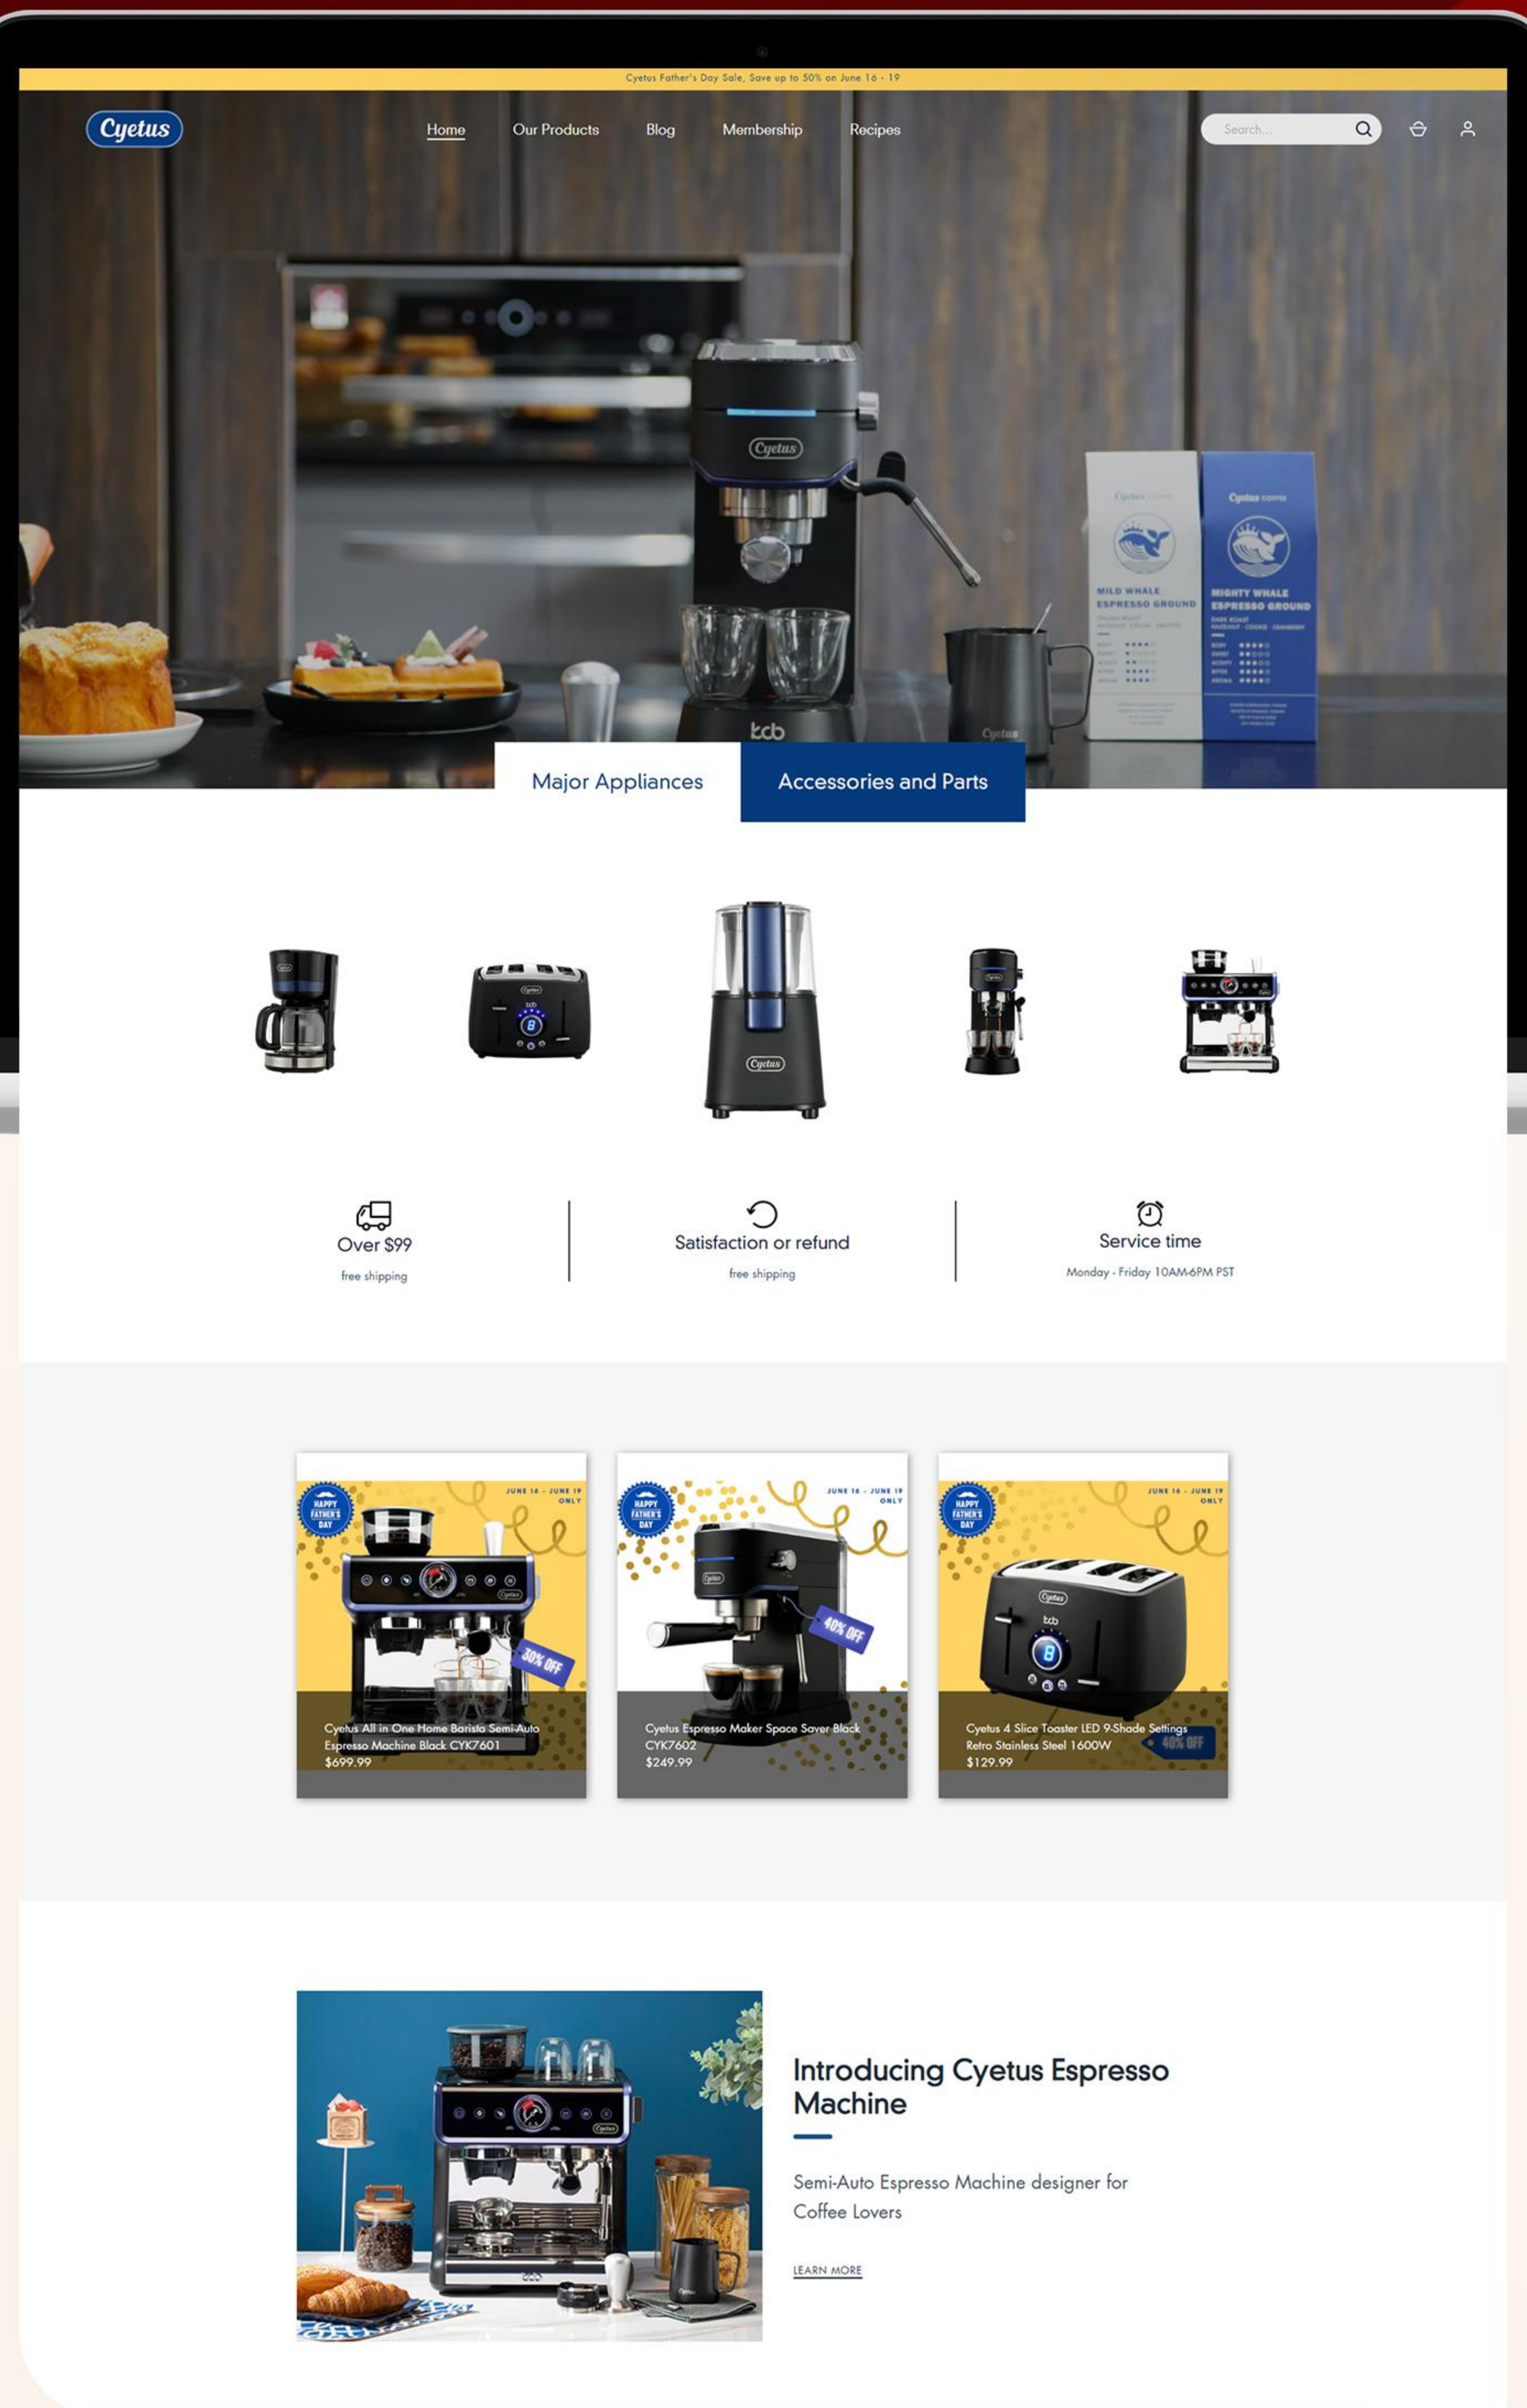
Cyetus Father's Day Sale, Save up to 50% on June 16 - 19

Cyetus

Home Our Products Blog Membership Recipes

Search...

Cyetus

MILD WHALE ESPRESSO GROUND

Cyetus COFFEE

MIGHTY WHALE ESPRESSO GROUND

Major Appliances

Accessories and Parts

Over $99

free shipping

Satisfaction or refund

free shipping

Service time

Monday - Friday 10AM-6PM PST

HAPPY FATHER'S DAY

JUNE 16 - JUNE 19 ONLY

30% OFF

Cyetus All in One Home Barista Semi-Auto Espresso Machine Black CYK7601
$699.99

HAPPY FATHER'S DAY

JUNE 16 - JUNE 19 ONLY

40% OFF

Cyetus Espresso Maker Space Saver Black CYK7602
$249.99

HAPPY FATHER'S DAY

JUNE 16 - JUNE 19 ONLY

40% OFF

Cyetus 4 Slice Toaster LED 9-Shade Settings Retro Stainless Steel 1600W
$129.99

Introducing Cyetus Espresso Machine

Semi-Auto Espresso Machine designer for Coffee Lovers

LEARN MORE